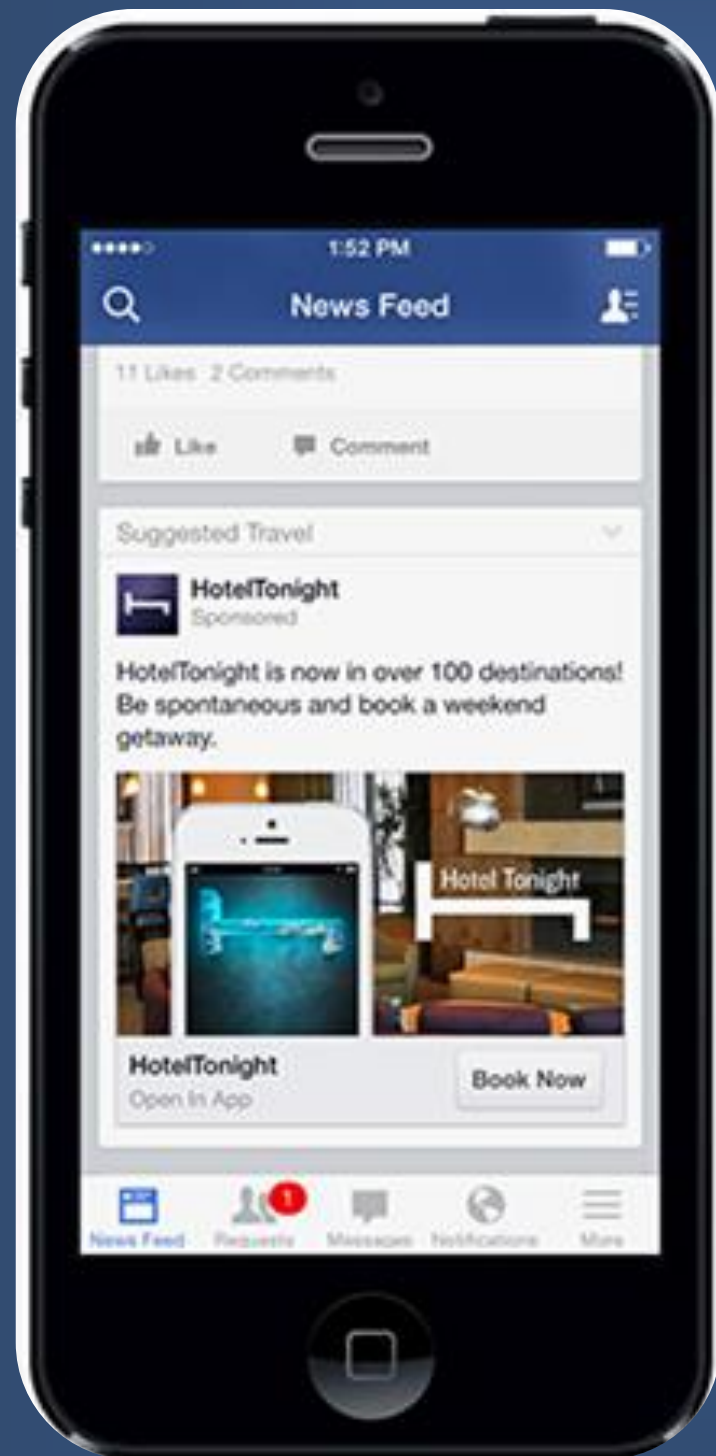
1:52 PM

News Feed

11 Likes 2 Comments

Like Comment

Suggested Travel

HotelTonight
Sponsored

HotelTonight is now in over 100 destinations! Be spontaneous and book a weekend getaway.

Hotel Tonight

HotelTonight
Open In App

Book Now

News Feed Requests 1 Messages Notifications More